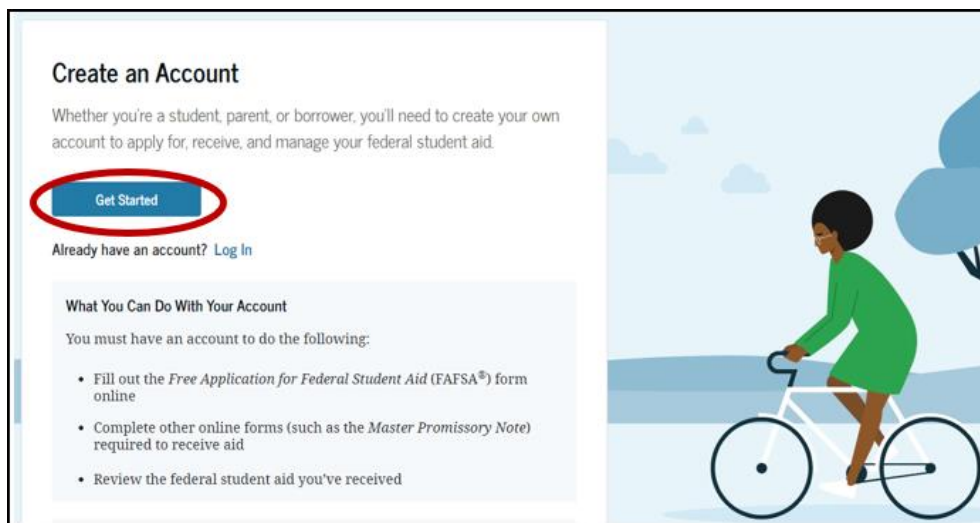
Create an Account

Whether you're a student, parent, or borrower, you'll need to create your own account to apply for, receive, and manage your federal student aid.

Get Started

Already have an account? Log In

What You Can Do With Your Account

You must have an account to do the following:

- Fill out the *Free Application for Federal Student Aid* (FAFSA®) form online
- Complete other online forms (such as the *Master Promissory Note*) required to receive aid
- Review the federal student aid you've received